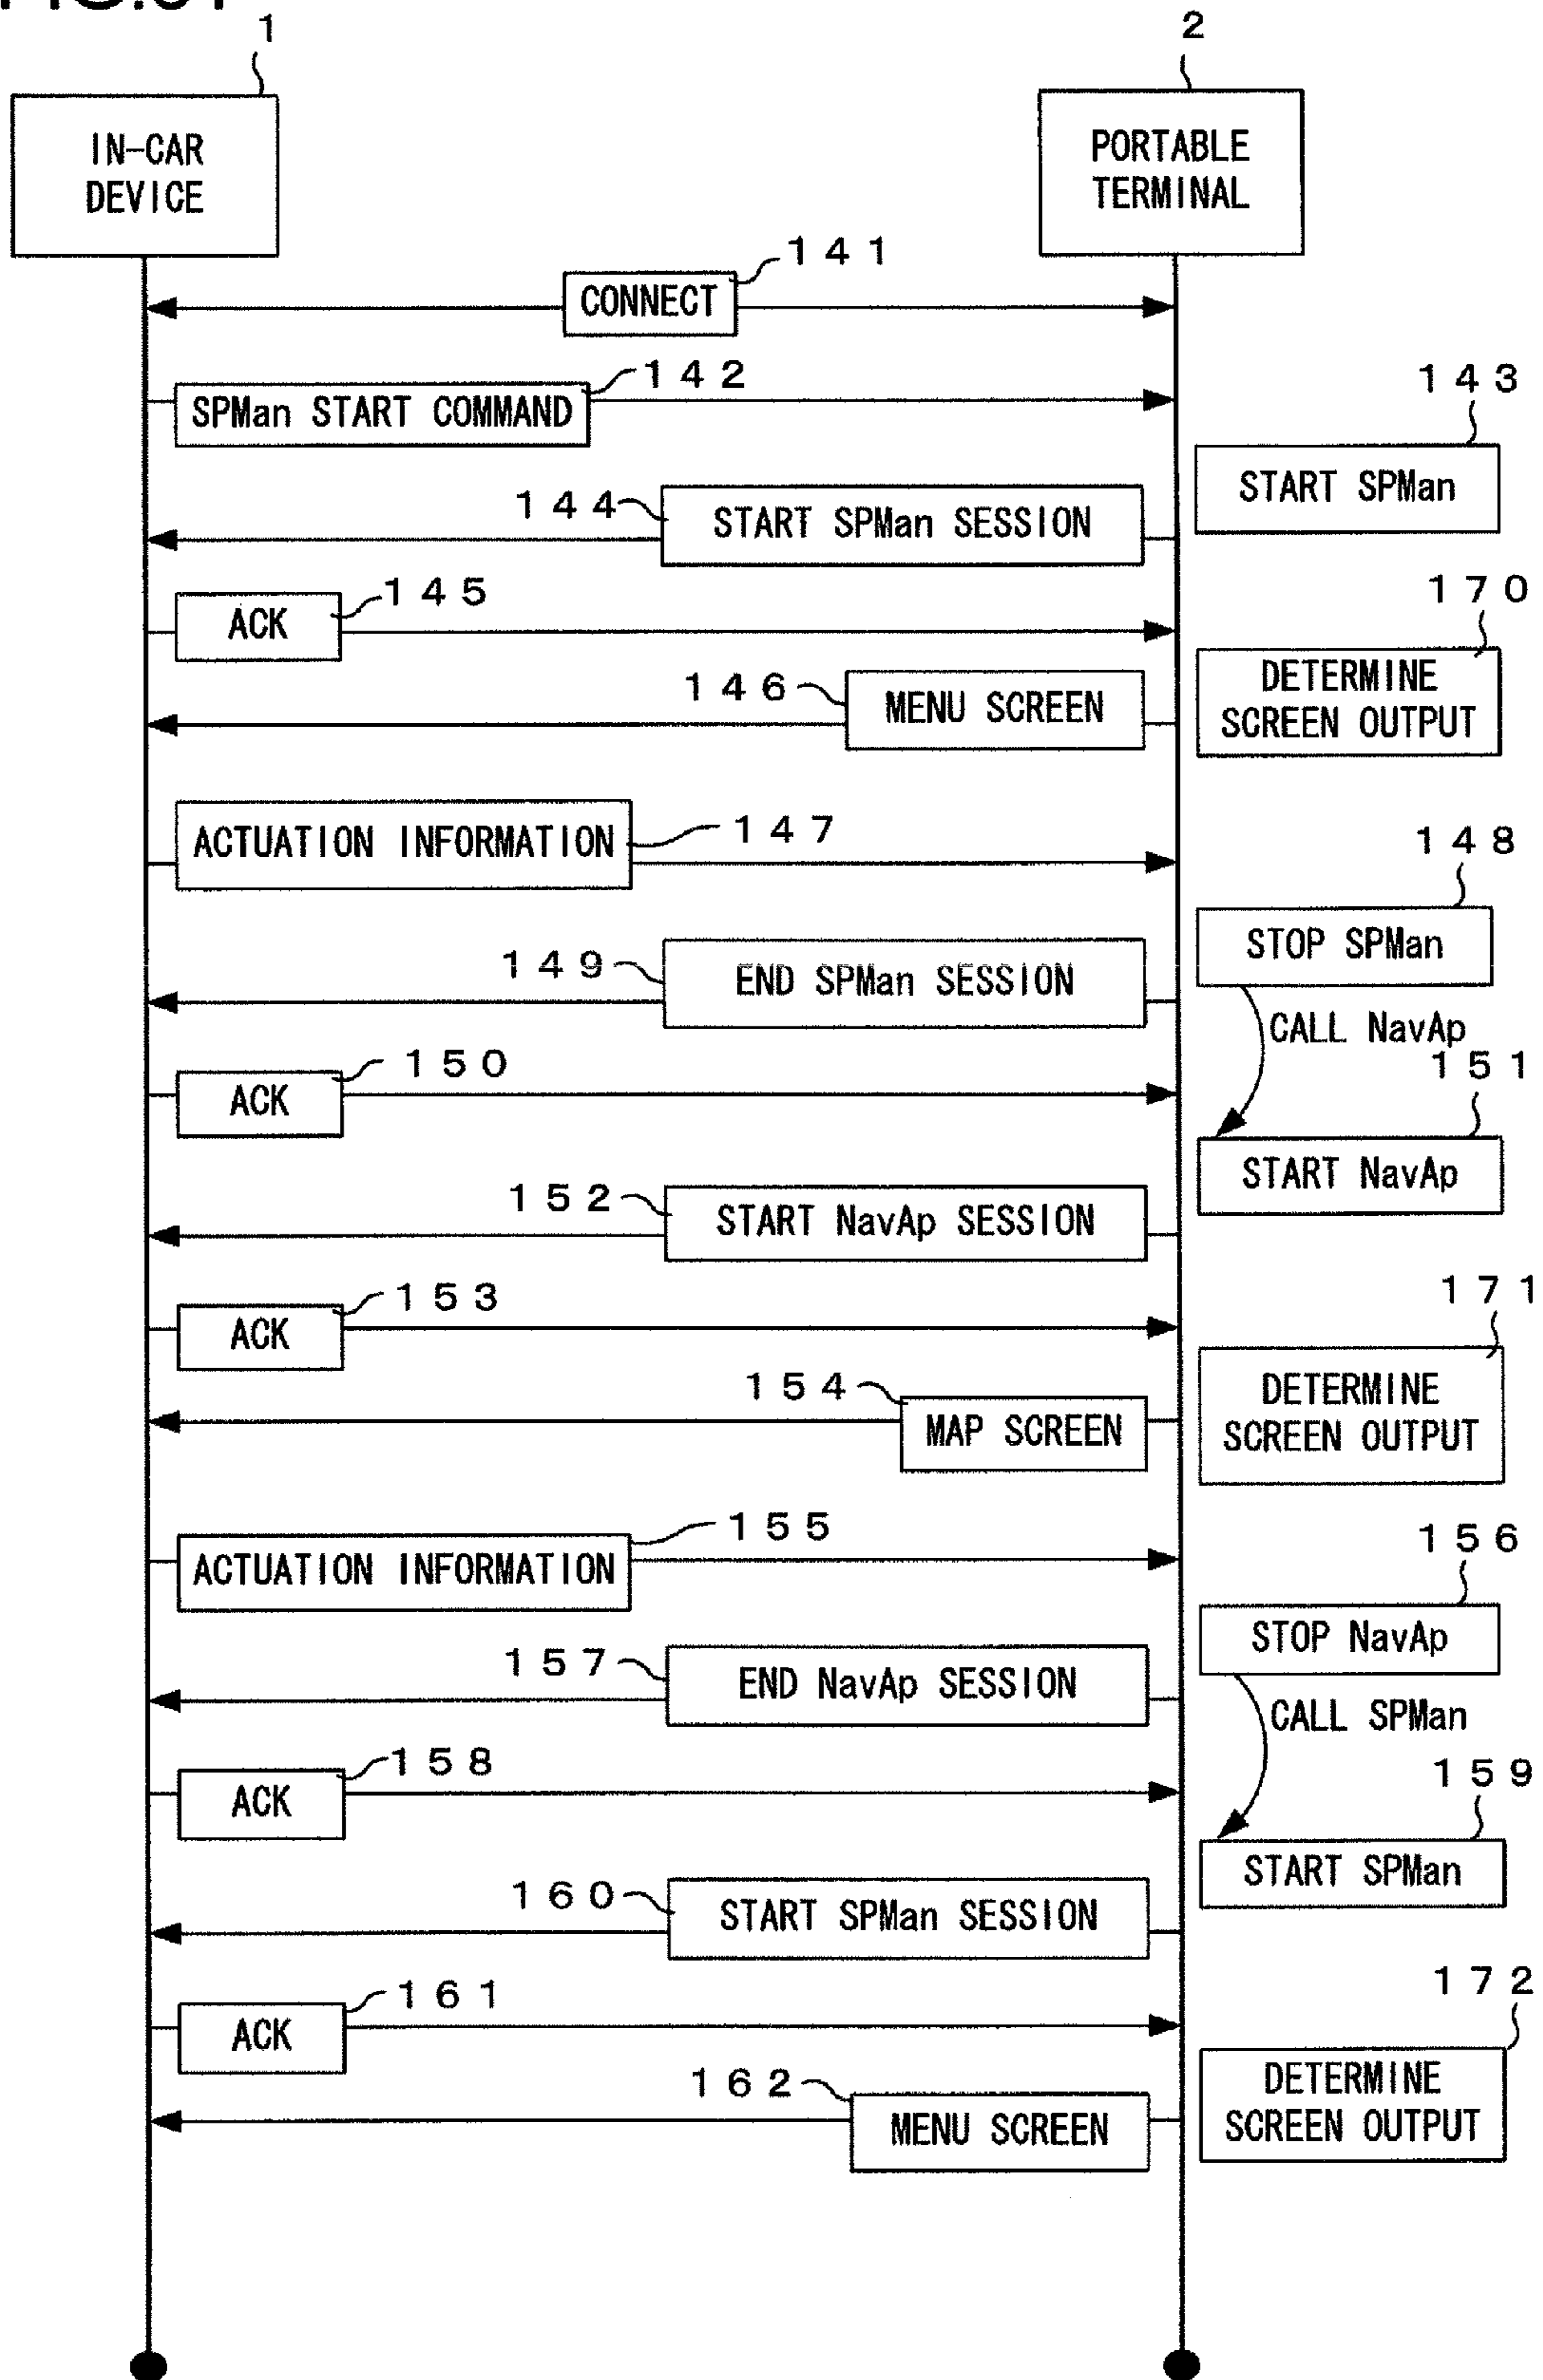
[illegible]

1
IN-CAR DEVICE

2
PORTABLE TERMINAL

CONNECT 141

SPMan START COMMAND 142

143
START SPMan

144 START SPMan SESSION

ACK 145

170
DETERMINE SCREEN OUTPUT

146 MENU SCREEN

ACTUATION INFORMATION 147

148
STOP SPMan

149 END SPMan SESSION

CALL NavAp

ACK 150

151
START NavAp

152 START NavAp SESSION

ACK 153

171
DETERMINE SCREEN OUTPUT

154 MAP SCREEN

ACTUATION INFORMATION 155

156
STOP NavAp

157 END NavAp SESSION

CALL SPMan

ACK 158

159
START SPMan

160 START SPMan SESSION

ACK 161

172
DETERMINE SCREEN OUTPUT

162 MENU SCREEN